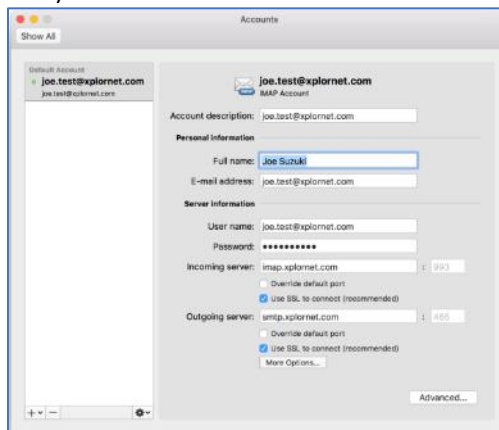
Accounts

Show All

Default Account
joe.test@xplornet.com
joe.test@xplornet.com

joe.test@xplornet.com
IMAP Account

Account description: joe.test@xplornet.com

Personal information

Full name: Joe Suzuki

E-mail address: joe.test@xplornet.com

Server information

User name: joe.test@xplornet.com

Password: ••••••••••

Incoming server: imap.xplornet.com : 993

Override default port

Use SSL to connect (recommended)

Outgoing server: smtp.xplornet.com : 465

Override default port

Use SSL to connect (recommended)

More Options...

Advanced...